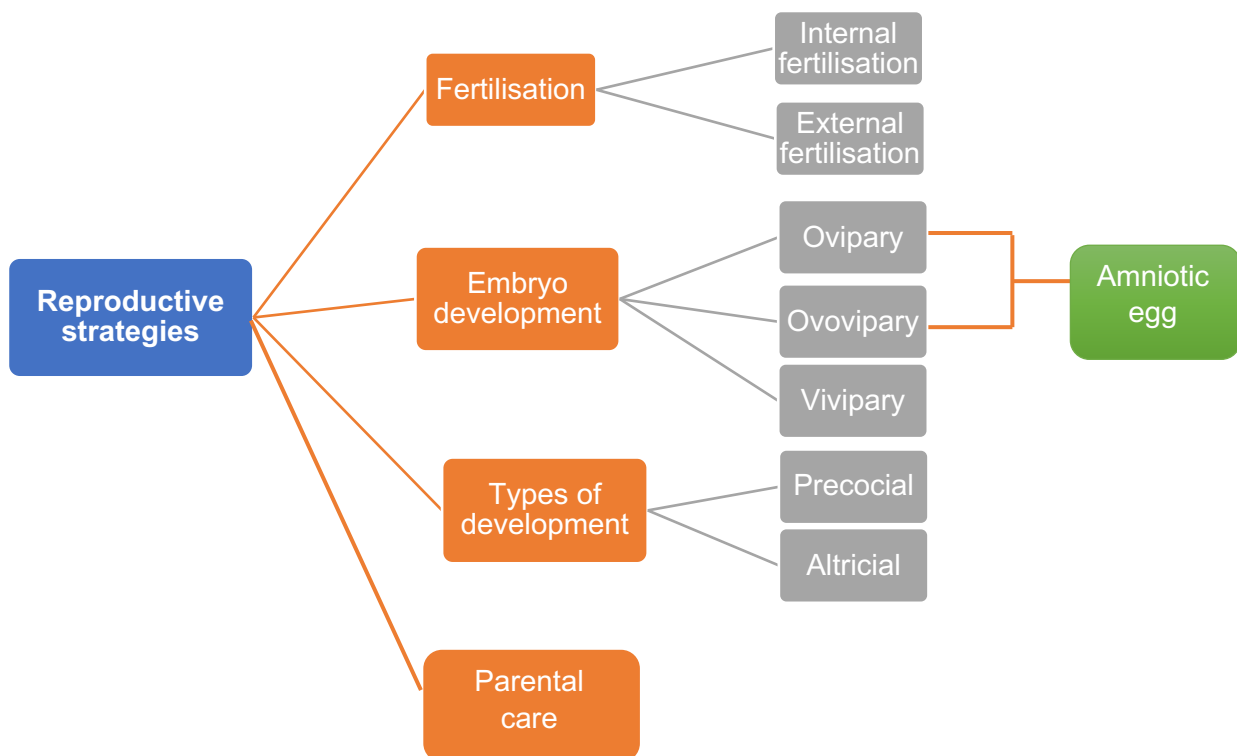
Reproductive strategies

Fertilisation

Internal fertilisation

External fertilisation

Embryo development

Ovipary

Ovovipary

Vivipary

Amniotic egg

Types of development

Precocial

Altricial

Parental care